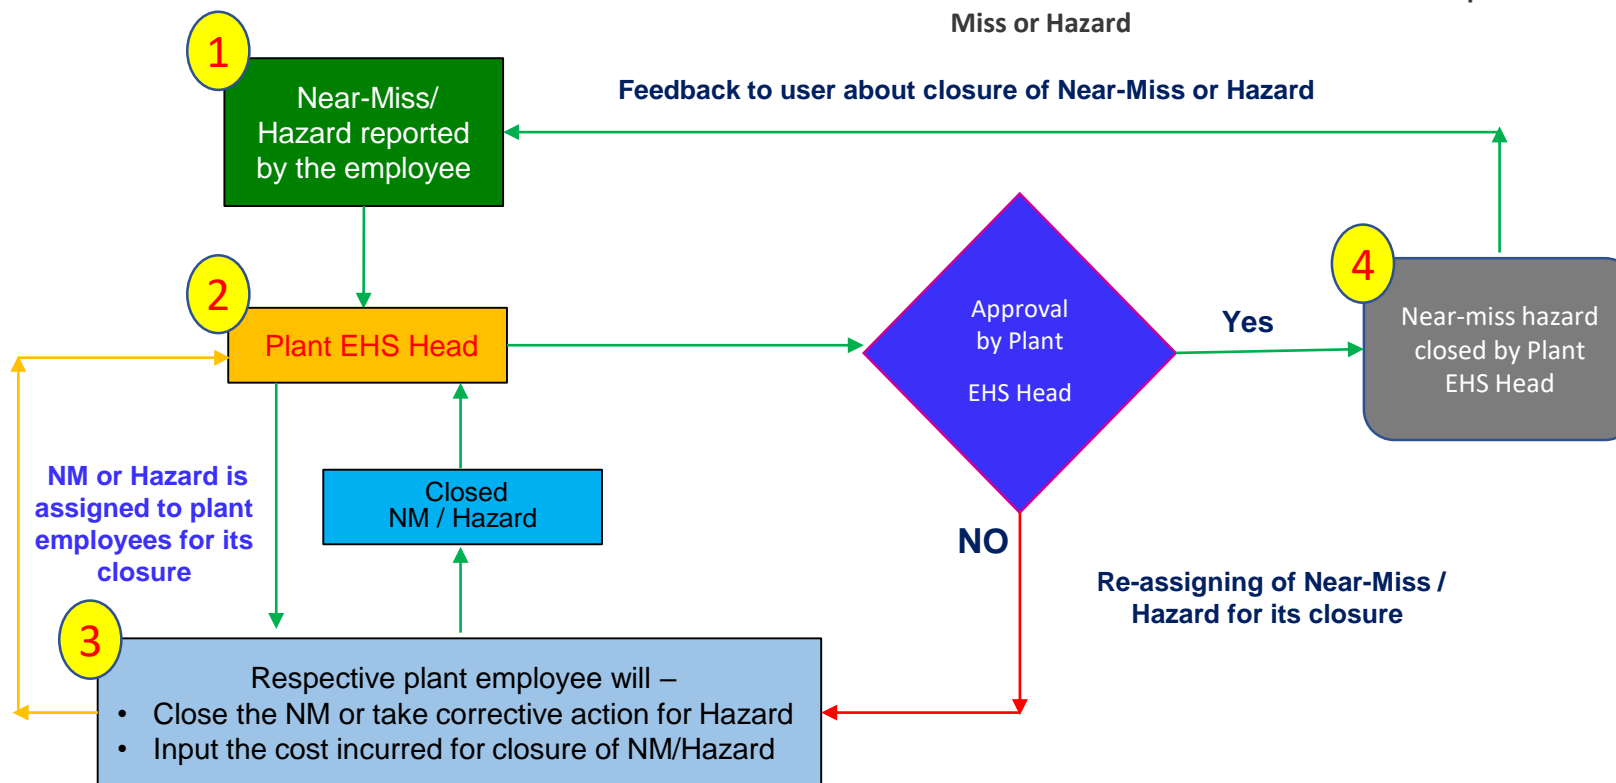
Miss or Hazard

Feedback to user about closure of Near-Miss or Hazard

1

Near-Miss/ Hazard reported by the employee

2

Plant EHS Head

Approval by Plant EHS Head

Yes

4

Near-miss hazard closed by Plant EHS Head

NM or Hazard is assigned to plant employees for its closure

Closed NM / Hazard

NO

Re-assigning of Near-Miss / Hazard for its closure

3

Respective plant employee will –
• Close the NM or take corrective action for Hazard
• Input the cost incurred for closure of NM/Hazard